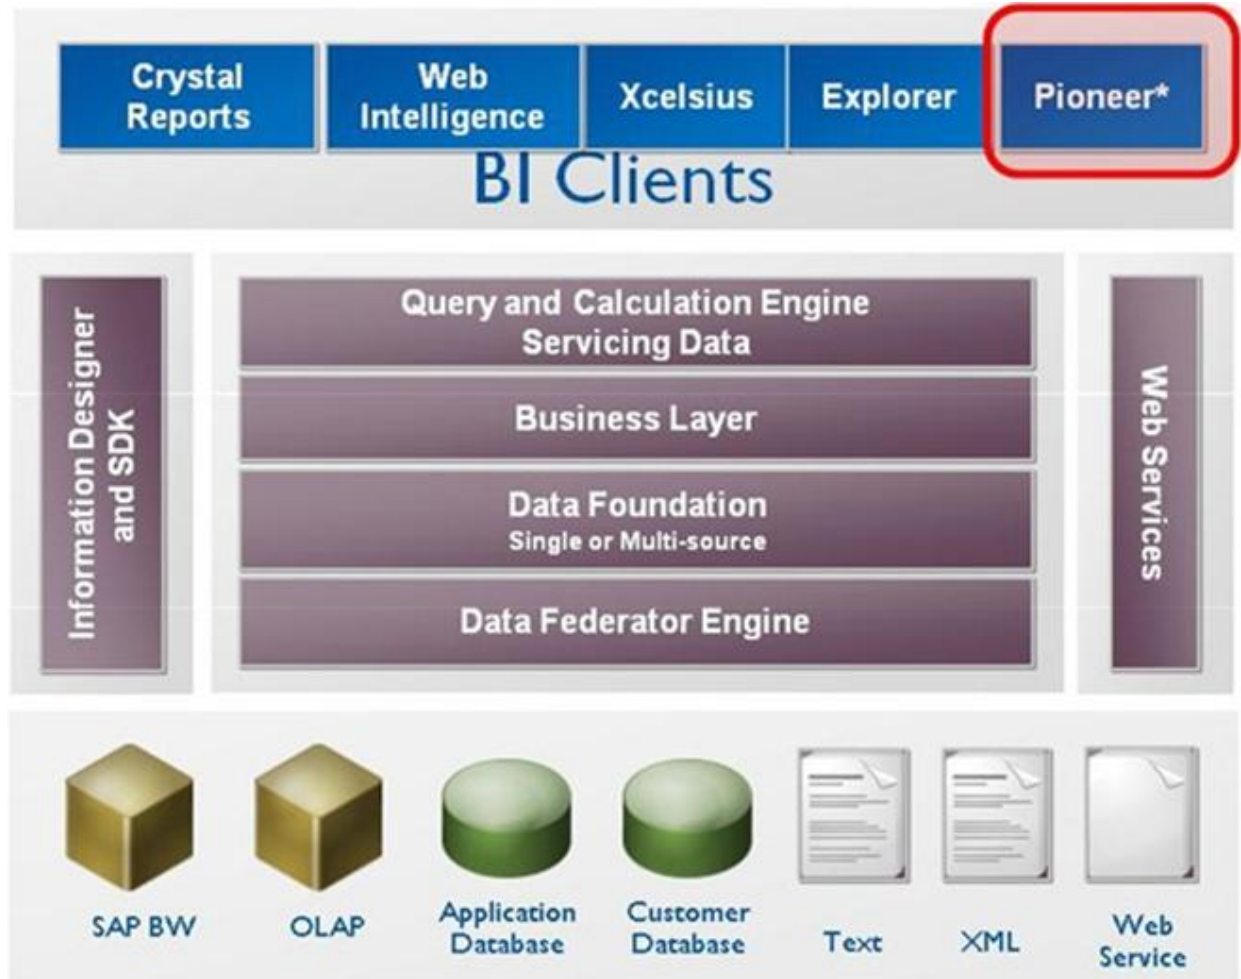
Crystal Reports

Web Intelligence

Xcelsius

Explorer

Pioneer*

BI Clients

Information Designer and SDK

Query and Calculation Engine Servicing Data

Business Layer

Data Foundation
Single or Multi-source

Data Federator Engine

Web Services

SAP BW

OLAP

Application Database

Customer Database

Text

XML

Web Service